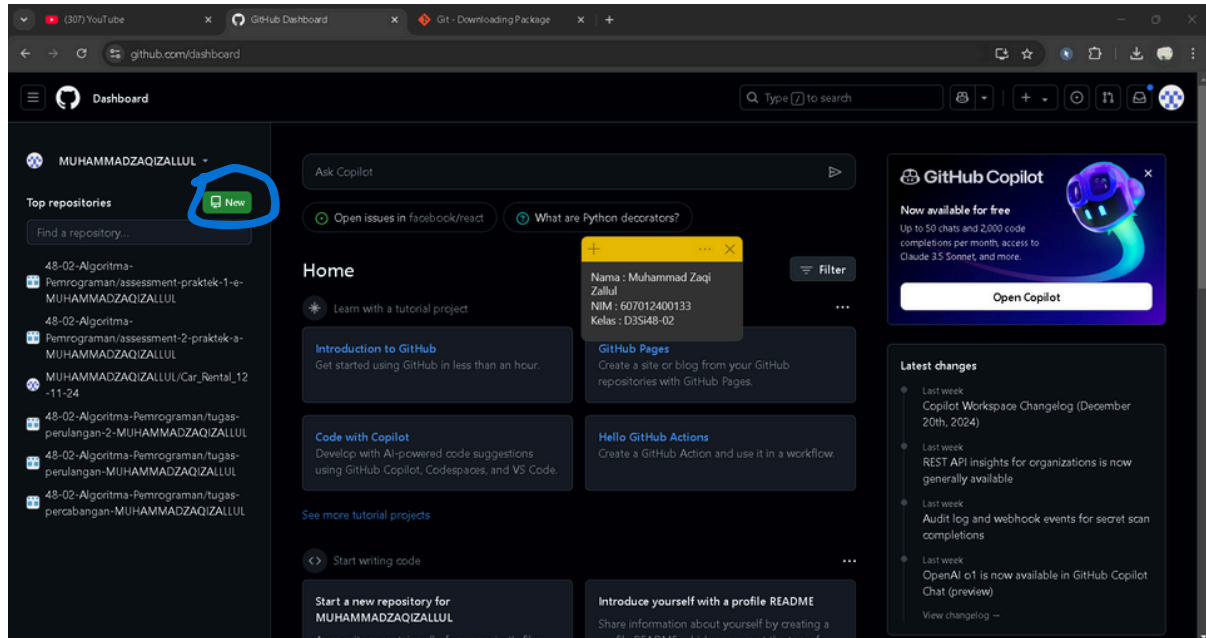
(307) YouTube
GitHub Dashboard
Git - Downloading Package
github.com/dashboard

Dashboard
Type / to search

MUHAMMADZAQIZALLUL
Top repositories
New
Find a repository...
48-02-Algoritma-Pemrograman/assessment-praktek-1-e-MUHAMMADZAQIZALLUL
48-02-Algoritma-Pemrograman/assessment-2-praktek-a-MUHAMMADZAQIZALLUL
MUHAMMADZAQIZALLUL/Car_Rental_12-11-24
48-02-Algoritma-Pemrograman/tugas-perulangan-2-MUHAMMADZAQIZALLUL
48-02-Algoritma-Pemrograman/tugas-perulangan-MUHAMMADZAQIZALLUL
48-02-Algoritma-Pemrograman/tugas-percabangan-MUHAMMADZAQIZALLUL

Ask Copilot
Open issues in facebook/react
What are Python decorators?

Nama : Muhammad Zaqi Zallul
NIM : 607012400133
Kelas : D3Si48-02

Home
Filter
Learn with a tutorial project
Introduction to GitHub
Get started using GitHub in less than an hour.
GitHub Pages
Create a site or blog from your GitHub repositories with GitHub Pages.
Code with Copilot
Develop with AI-powered code suggestions using GitHub Copilot, Codespaces, and VS Code.
Hello GitHub Actions
Create a GitHub Action and use it in a workflow.
See more tutorial projects
Start writing code
Start a new repository for MUHAMMADZAQIZALLUL
Introduce yourself with a profile README
Share information about yourself by creating a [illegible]

GitHub Copilot
Now available for free
Up to 50 chats and 2,000 code completions per month, access to Claude 3.5 Sonnet, and more.
Open Copilot

Latest changes
Last week
Copilot Workspace Changelog (December 20th, 2024)
Last week
REST API insights for organizations is now generally available
Last week
Audit log and webhook events for secret scan completions
Last week
OpenAI o1 is now available in GitHub Copilot Chat (preview)
View changelog →